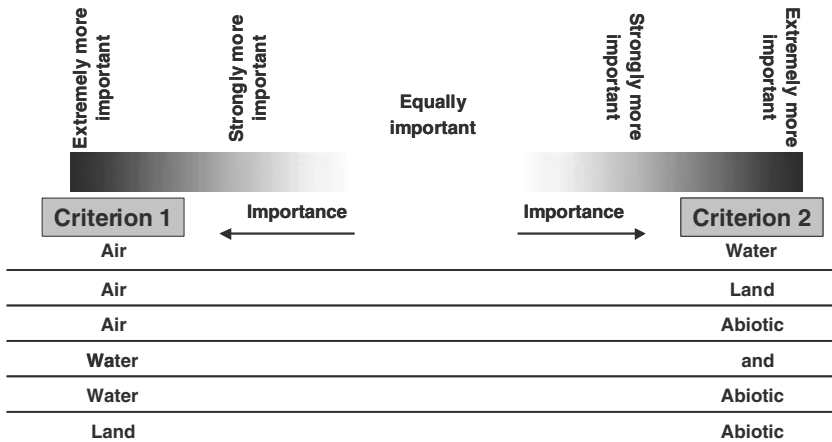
Extremely more important

Strongly more important

Equally important

Strongly more important

Extremely more important

Criterion 1

Importance

Importance

Criterion 2

| Air | Water |
|---|---|
| Air | Land |
| Air | Abiotic |
| Water | and |
| Water | Abiotic |
| Land | Abiotic |